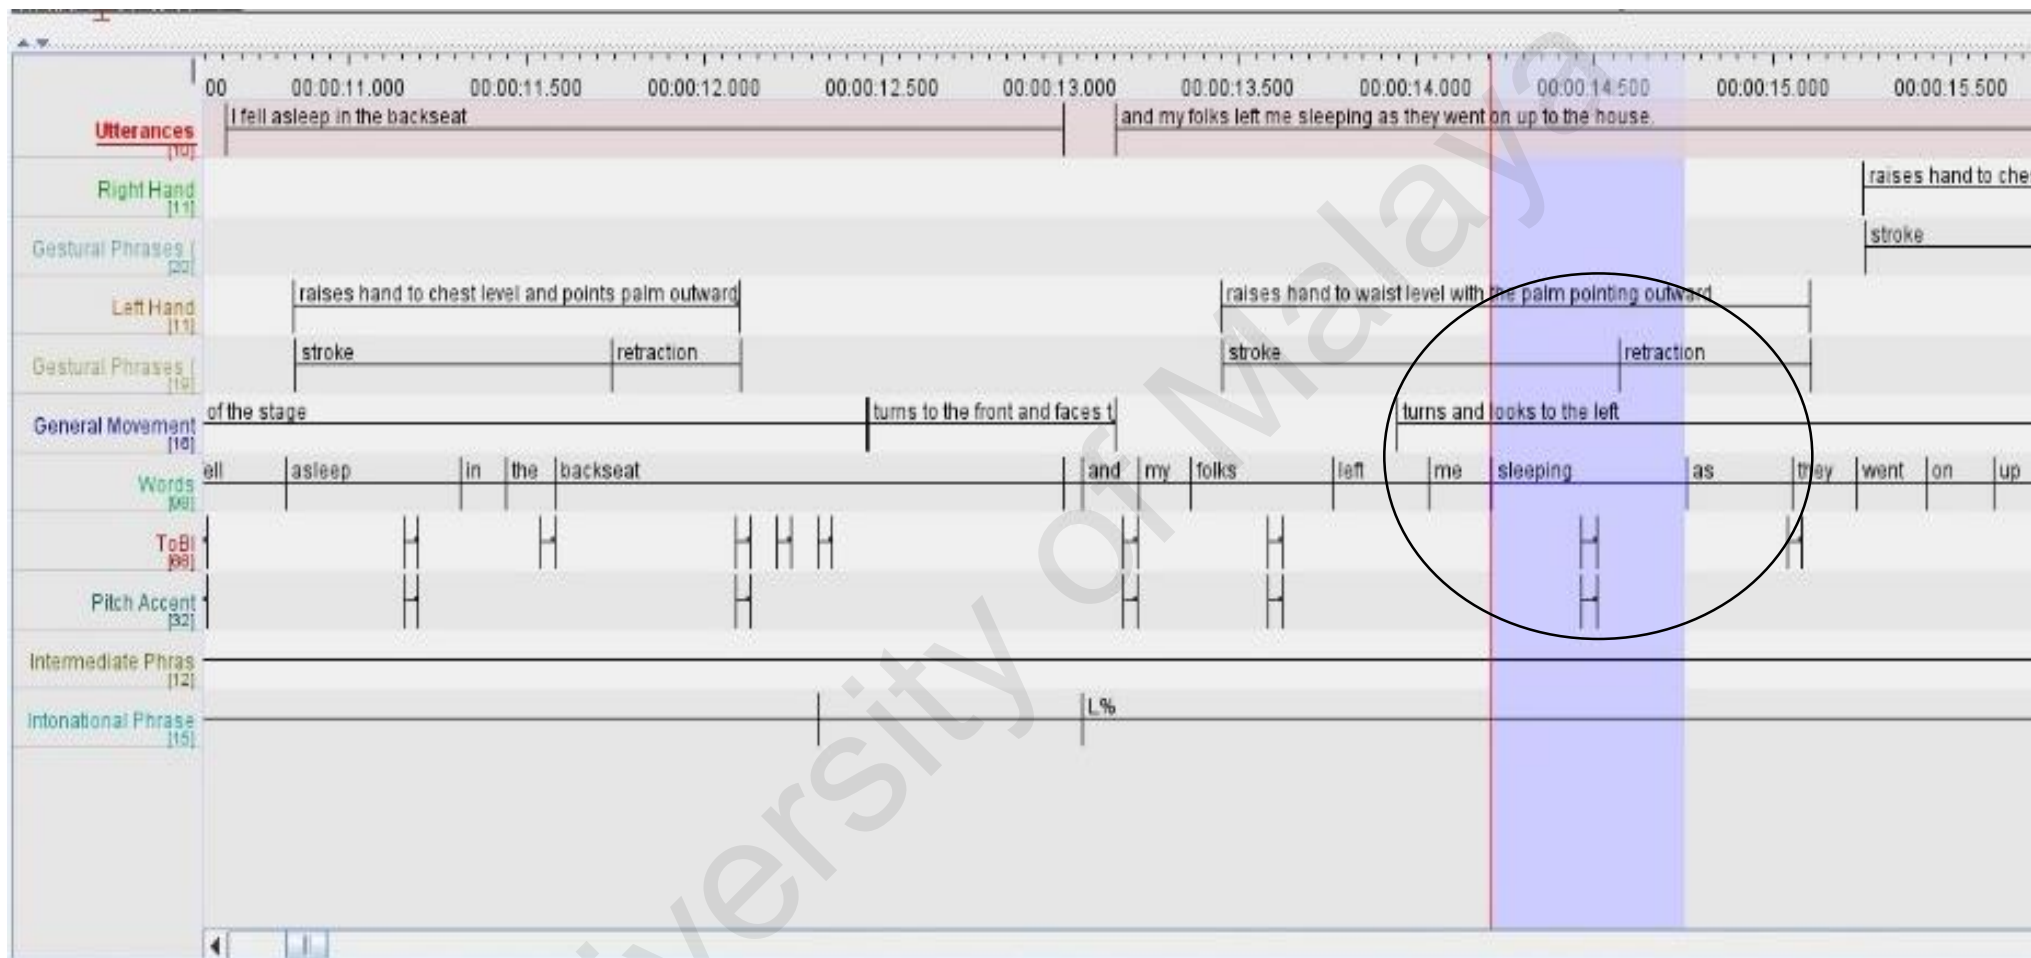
00 00:00:11.000 00:00:11.500 00:00:12.000 00:00:12.500 00:00:13.000 00:00:13.500 00:00:14.000 00:00:14.500 00:00:15.000 00:00:15.500

Utterances [10] I fell asleep in the backseat | and my folks left me sleeping as they went on up to the house.

Right Hand [11] raises hand to che

Gestural Phrases ( [20] stroke

Left Hand [11] raises hand to chest level and points palm outward | raises hand to waist level with the palm pointing outward

Gestural Phrases ( [19] stroke | retraction | stroke | retraction

General Movement [16] of the stage | turns to the front and faces t | turns and looks to the left

Words [98] ell | asleep | in | the | backseat | and | my | folks | left | me | sleeping | as | they | went | on | up

ToBI [88]

Pitch Accent [32]

Intermediate Phras [12]

Intonational Phrase [15] L%

University of Malaya